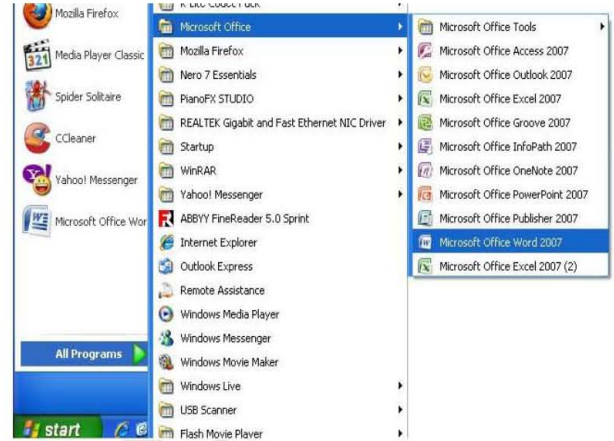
Mozilla Firefox
Media Player Classic
Spider Solitaire
CCleaner
Yahoo! Messenger
Microsoft Office Wor
All Programs
start

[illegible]
Microsoft Office
Mozilla Firefox
Nero 7 Essentials
PianoFX STUDIO
REALTEK Gigabit and Fast Ethernet NIC Driver
Startup
WinRAR
Yahoo! Messenger
ABBYY FineReader 5.0 Sprint
Internet Explorer
Outlook Express
Remote Assistance
Windows Media Player
Windows Messenger
Windows Movie Maker
Windows Live
USB Scanner
Flash Movie Player

Microsoft Office Tools
Microsoft Office Access 2007
Microsoft Office Outlook 2007
Microsoft Office Excel 2007
Microsoft Office Groove 2007
Microsoft Office InfoPath 2007
Microsoft Office OneNote 2007
Microsoft Office PowerPoint 2007
Microsoft Office Publisher 2007
Microsoft Office Word 2007
Microsoft Office Excel 2007 (2)